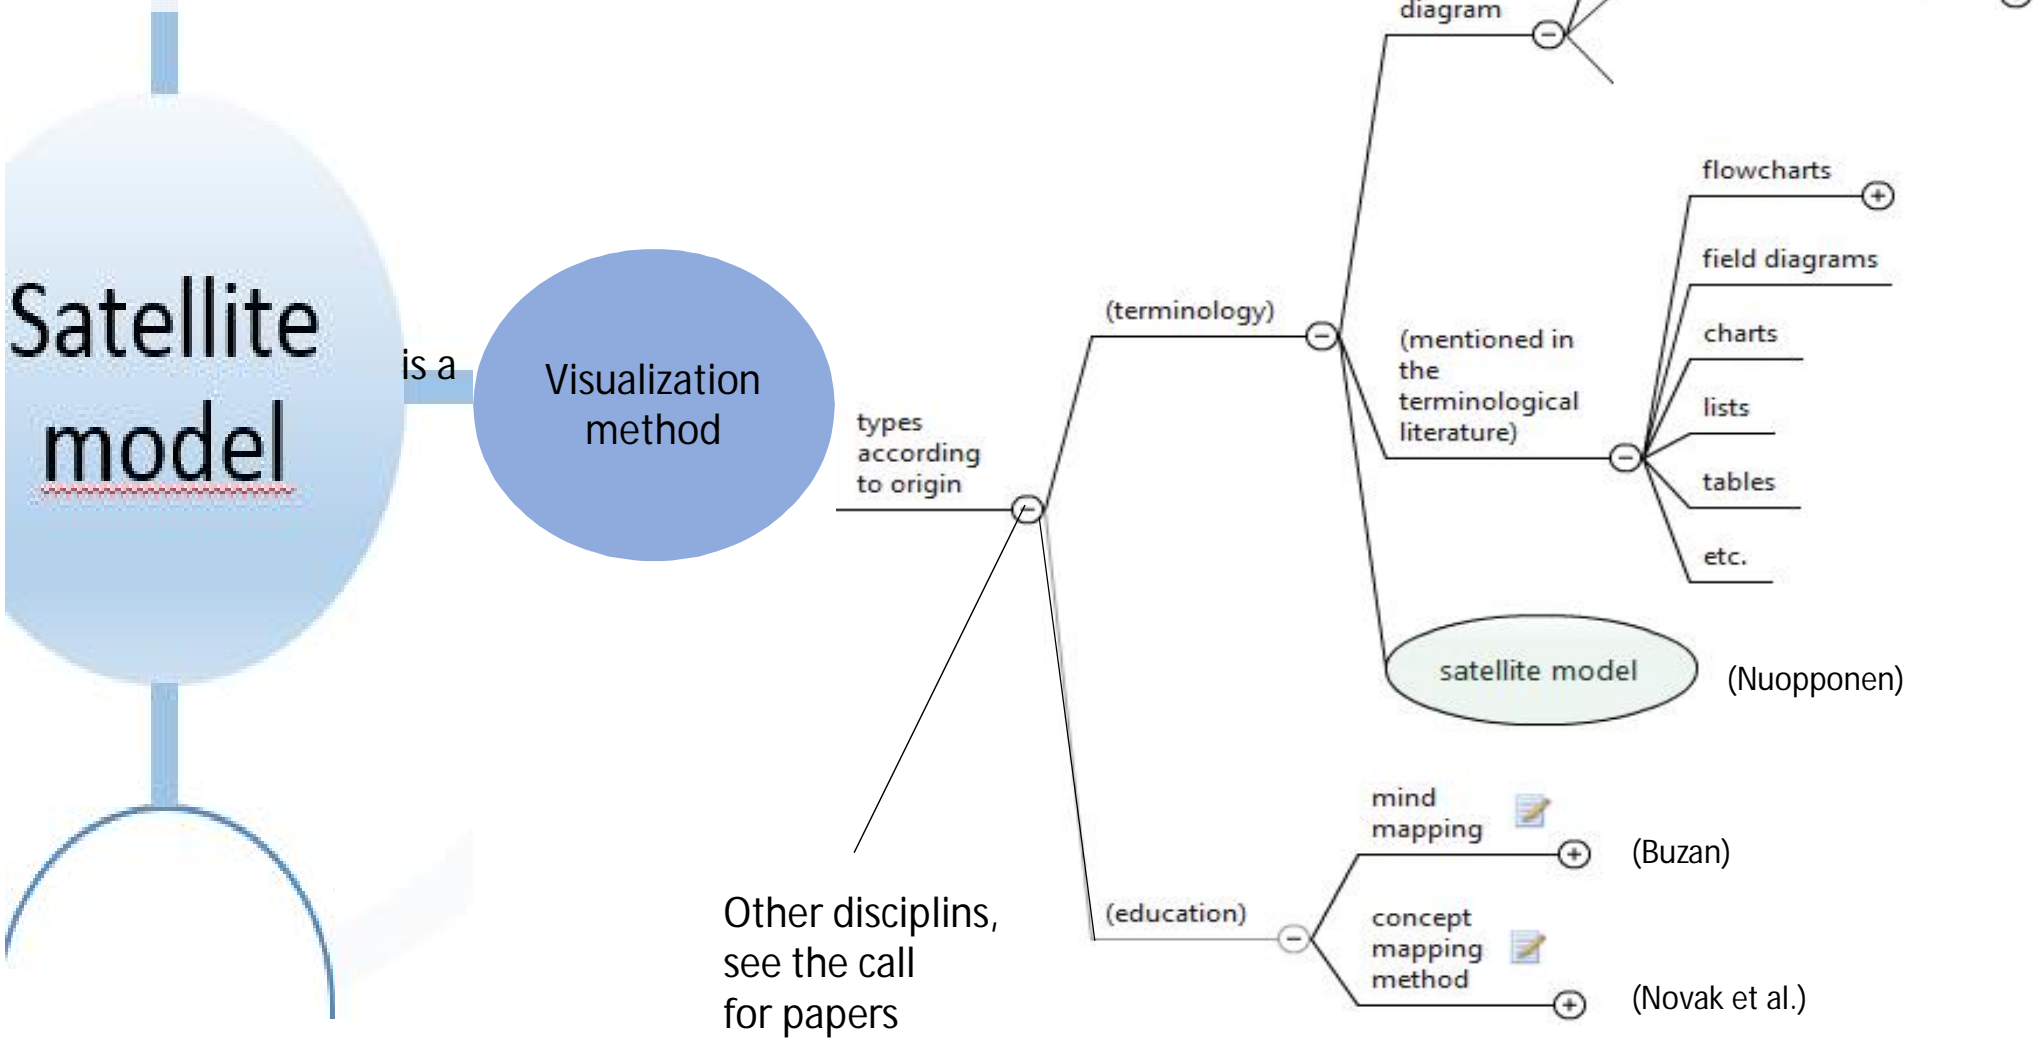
Satellite model

is a

Visualization method

types according to origin

(terminology)

diagram

(mentioned in the terminological literature)

flowcharts

field diagrams

charts

lists

tables

etc.

satellite model

(Nuopponen)

(education)

mind mapping

(Buzan)

concept mapping method

(Novak et al.)

Other disciplins, see the call for papers